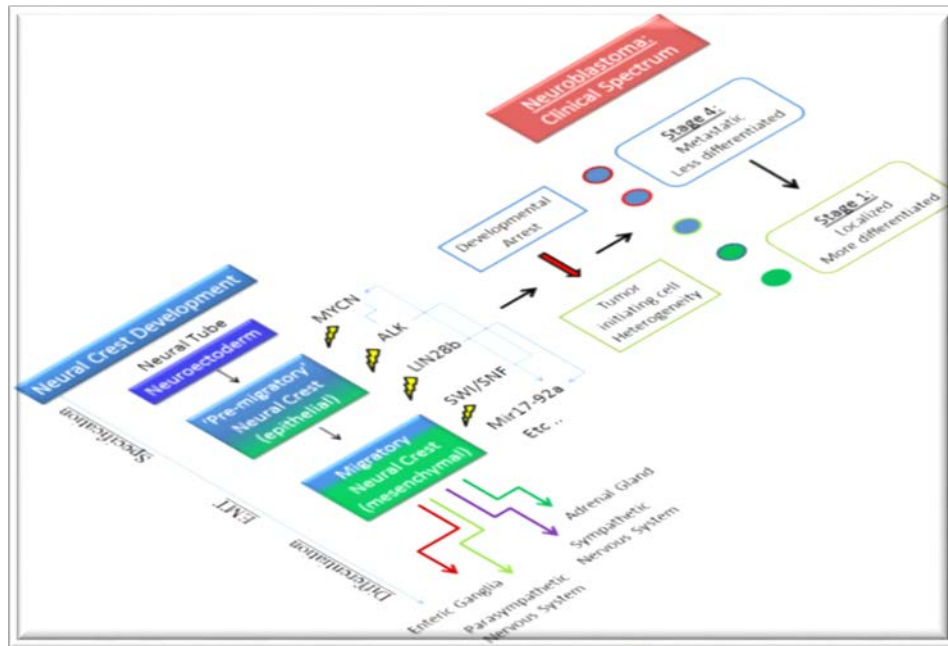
Neuroblastoma: Clinical Spectrum

Stage 4: Metastatic Less differentiated

Developmental Arrest

Stage 1: Localized More differentiated

Tumor initiating cell Heterogeneity

Neural Crest Development

Neural Tube

Neuroectoderm

MYCN

ALK

LIN28b

SWI/SNF

Mir17-92a

Etc..

'Pre-migratory' Neural Crest (epithelial)

Migratory Neural Crest (mesenchymal)

Specification

EMT

Differentiation

Adrenal Gland

Sympathetic Nervous System

Enteric Ganglia

Parasympathetic Nervous System